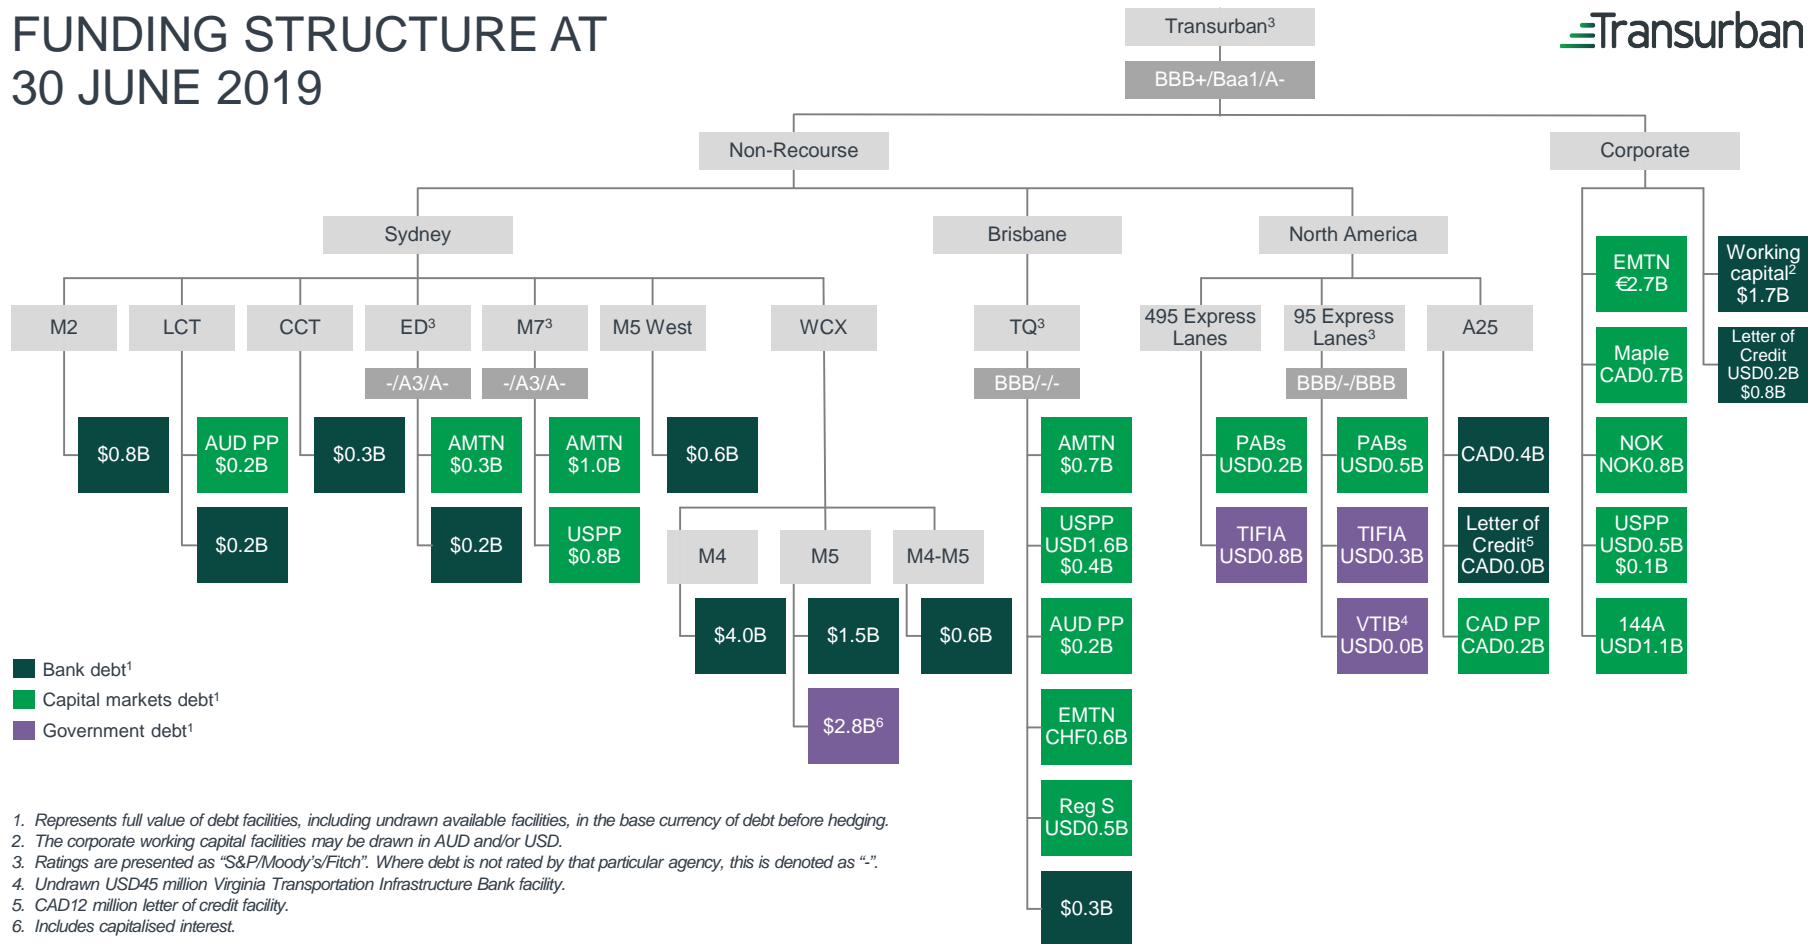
FUNDING STRUCTURE AT 30 JUNE 2019

Transurban

Transurban$^3$

BBB+/Baa1/A-

Non-Recourse

Corporate

Sydney

Brisbane

North America

M2

LCT

CCT

ED$^3$

M7$^3$

M5 West

WCX

-/A3/A-

-/A3/A-

$0.8B

AUD PP $0.2B

$0.2B

$0.3B

AMTN $0.3B

$0.2B

AMTN $1.0B

USPP $0.8B

$0.6B

M4

M5

M4-M5

$4.0B

$1.5B

$2.8B$^6$

$0.6B

TQ$^3$

BBB/-/-

AMTN $0.7B

USPP USD1.6B $0.4B

AUD PP $0.2B

EMTN CHF0.6B

Reg S USD0.5B

$0.3B

495 Express Lanes

95 Express Lanes$^3$

A25

BBB/-/BBB

PABs USD0.2B

TIFIA USD0.8B

PABs USD0.5B

TIFIA USD0.3B

VTIB$^4$ USD0.0B

CAD0.4B

Letter of Credit$^5$ CAD0.0B

CAD PP CAD0.2B

EMTN €2.7B

Maple CAD0.7B

NOK NOK0.8B

USPP USD0.5B $0.1B

144A USD1.1B

Working capital$^2$ $1.7B

Letter of Credit USD0.2B $0.8B

Bank debt$^1$
Capital markets debt$^1$
Government debt$^1$

1. Represents full value of debt facilities, including undrawn available facilities, in the base currency of debt before hedging.
2. The corporate working capital facilities may be drawn in AUD and/or USD.
3. Ratings are presented as "S&P/Moody's/Fitch". Where debt is not rated by that particular agency, this is denoted as "-".
4. Undrawn USD45 million Virginia Transportation Infrastructure Bank facility.
5. CAD12 million letter of credit facility.
6. Includes capitalised interest.